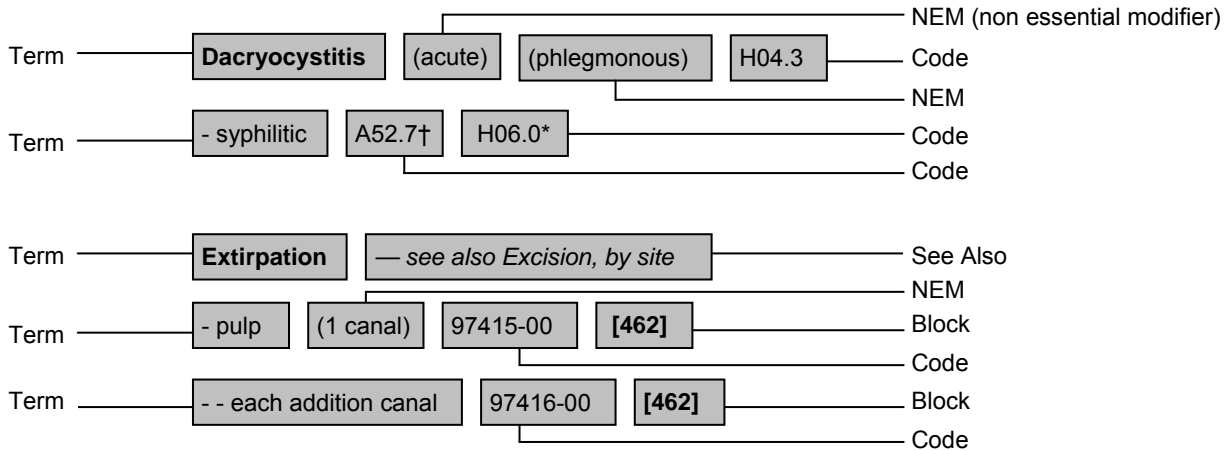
NEM (non essential modifier)

Term Dacryocystitis (acute) (phlegmonous) H04.3 Code

NEM

Term - syphilitic A52.7† H06.0* Code

Code

Term Extirpation — see also Excision, by site See Also

NEM

Term - pulp (1 canal) 97415-00 [462] Block

Code

Term - - each addition canal 97416-00 [462] Block

Code